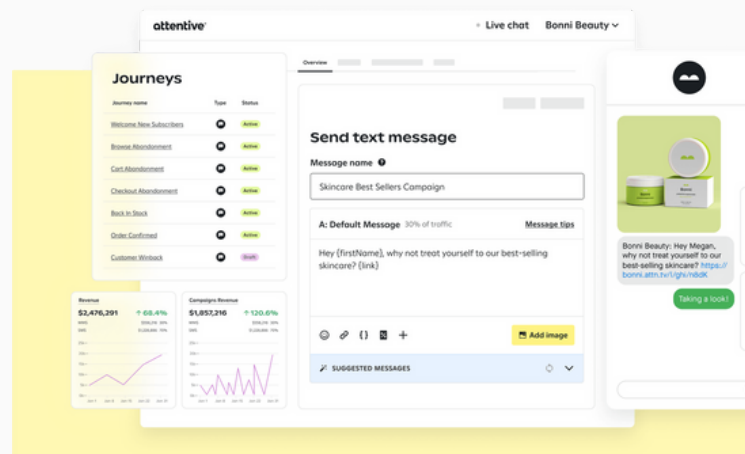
attentive

Live chat

Bonni Beauty

Journeys

| Journey name | Type | Status |
|---|---|---|
| Welcome New Subscribers | | Active |
| Browse Abandonment | | Active |
| Cart Abandonment | | Active |
| Checkout Abandonment | | Active |
| Back in Stock | | Active |
| Order Confirmed | | Active |
| Customer Winback | | Draft |

Revenue
$2,476,291 ↑ 68.4%

Campaigns Revenue
$1,857,216 ↑ 120.6%

Overview

Send text message

Message name

Skincare Best Sellers Campaign

A: Default Message 30% of traffic

Message tips

Hey {firstName}, why not treat yourself to our best-selling skincare? {link}

Add image

SUGGESTED MESSAGES

Bonni

Bonni Beauty: Hey Megan, why not treat yourself to our best-selling skincare? https://bonni.attn.tv/1/ghi/n8dK

Taking a look!